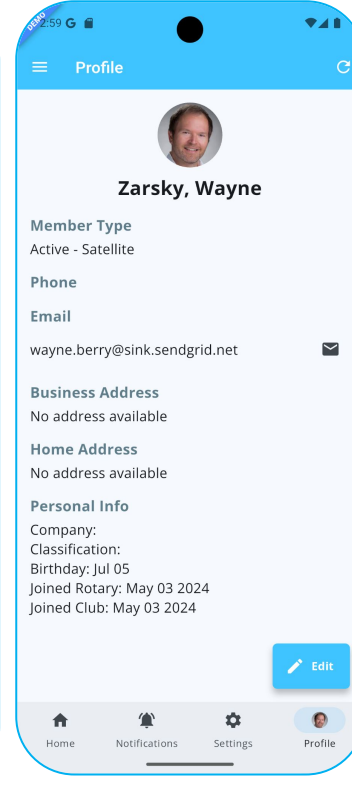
DEMO
2:59 G

Profile

Zarsky, Wayne

Member Type
Active - Satellite

Phone

Email

wayne.berry@sink.sendgrid.net

Business Address
No address available

Home Address
No address available

Personal Info
Company:
Classification:
Birthday: Jul 05
Joined Rotary: May 03 2024
Joined Club: May 03 2024

Edit

Home Notifications Settings Profile